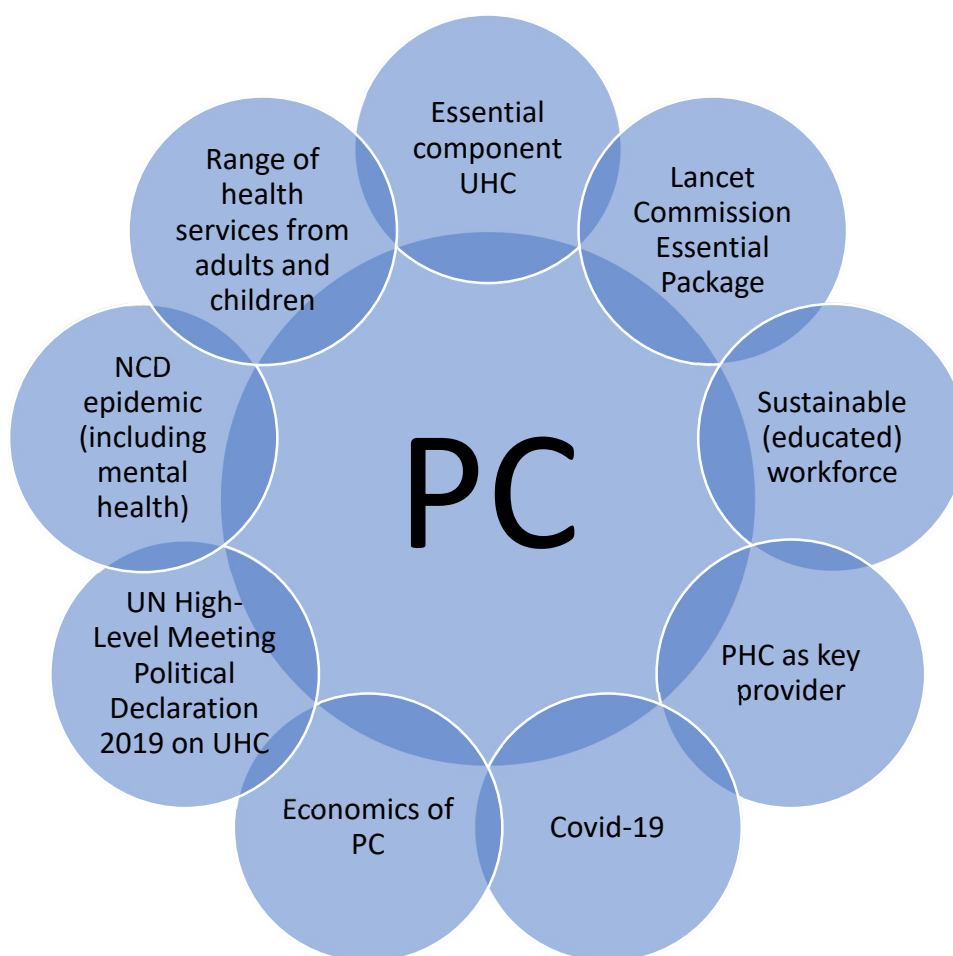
PC

Essential component UHC

Lancet Commission Essential Package

Sustainable (educated) workforce

PHC as key provider

Covid-19

Economics of PC

UN High-Level Meeting Political Declaration 2019 on UHC

NCD epidemic (including mental health)

Range of health services from adults and children